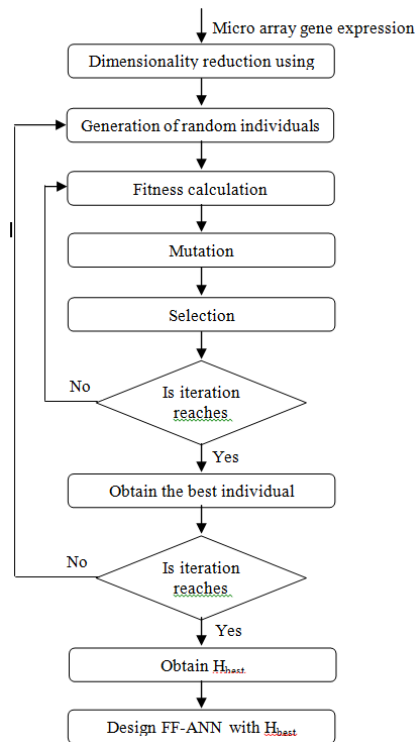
Micro array gene expression

Dimensionality reduction using

Generation of random individuals

Fitness calculation

Mutation

Selection

No

Is iteration reaches

Yes

Obtain the best individual

No

Is iteration reaches

Yes

Obtain $H_{best}$

Design FF-ANN with $H_{best}$